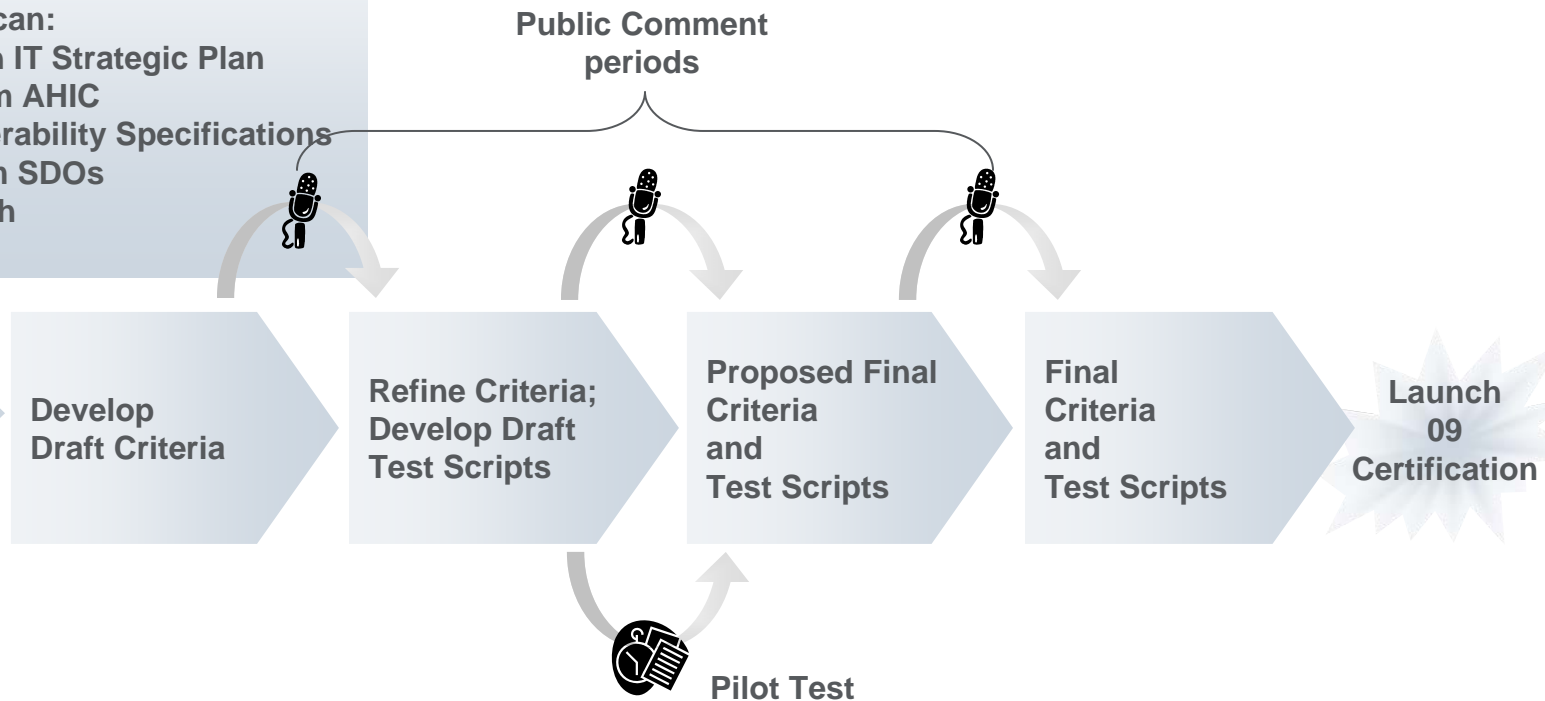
can:
n IT Strategic Plan
m AHIC
erability Specifications
n SDOs
h

Public Comment periods

Develop Draft Criteria

Refine Criteria; Develop Draft Test Scripts

Proposed Final Criteria and Test Scripts

Final Criteria and Test Scripts

Launch 09 Certification

Pilot Test